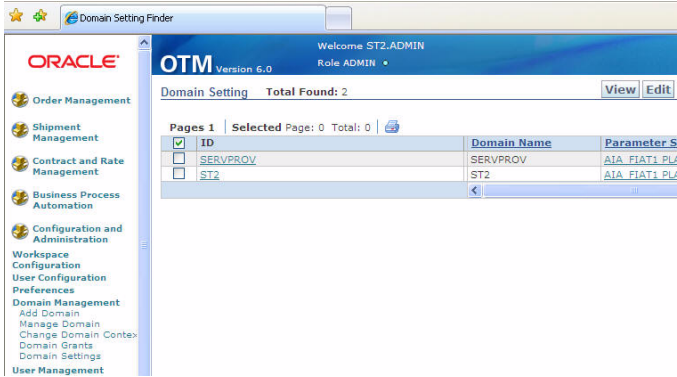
Domain Setting Finder

ORACLE

Order Management

Shipment Management

Contract and Rate Management

Business Process Automation

Configuration and Administration

Workspace Configuration
User Configuration
Preferences
Domain Management
Add Domain
Manage Domain
Change Domain Conte
Domain Grants
Domain Settings
User Management

OTM Version 6.0

Welcome ST2.ADMIN
Role ADMIN

Domain Setting Total Found: 2

View Edit

Pages 1 | Selected Page: 0 Total: 0

| | ID | Domain Name | Parameter S |
|---|---|---|---|
| | SERVPROV | SERVPROV | AIA FIAT1 PL |
| | ST2 | ST2 | AIA FIAT1 PL |